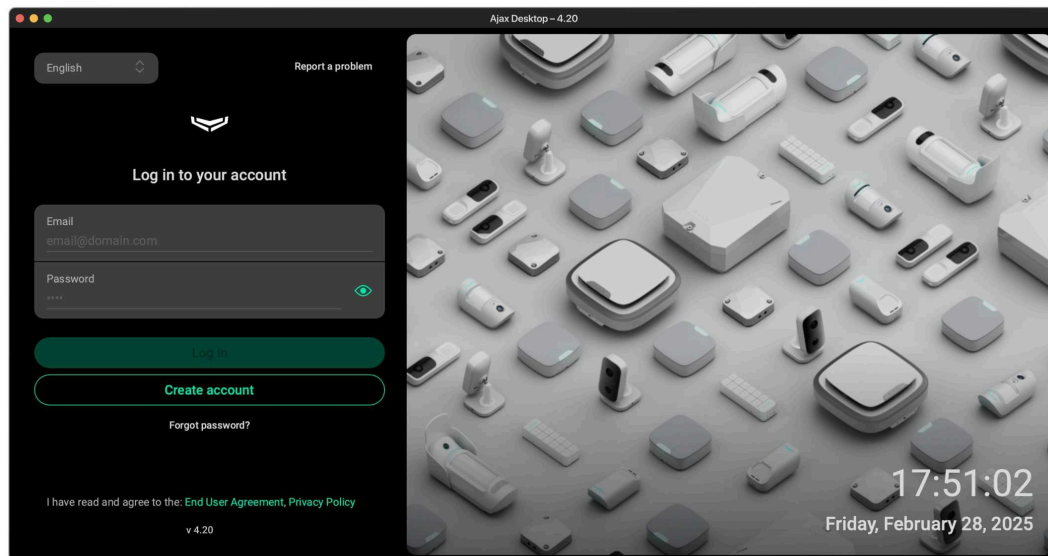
Ajax Desktop – 4.20

English

Report a problem

Log in to your account

Email
email@domain.com

Password
****

Log in

Create account

Forgot password?

I have read and agree to the: End User Agreement, Privacy Policy

v 4.20

17:51:02
Friday, February 28, 2025